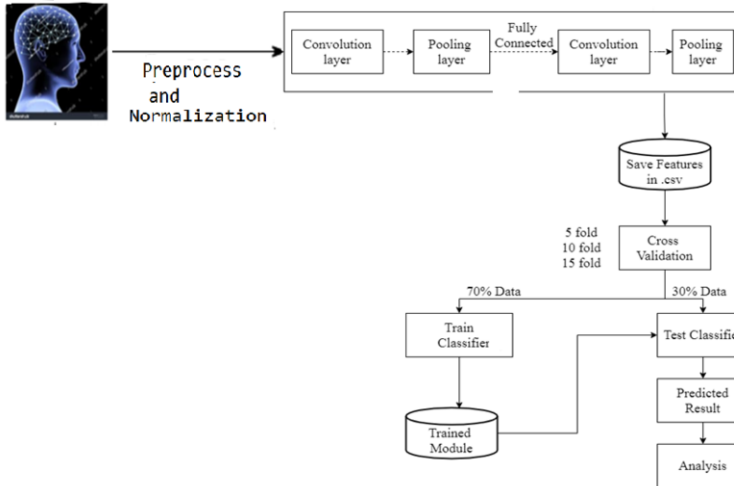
Preprocess
and
Normalization

Convolution layer

Pooling layer

Fully Connected

Convolution layer

Pooling layer

Save Features in .csv

5 fold
10 fold
15 fold

Cross Validation

70% Data

30% Data

Train Classifier

Test Classifi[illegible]

Predicted Result

Trained Module

Analysis